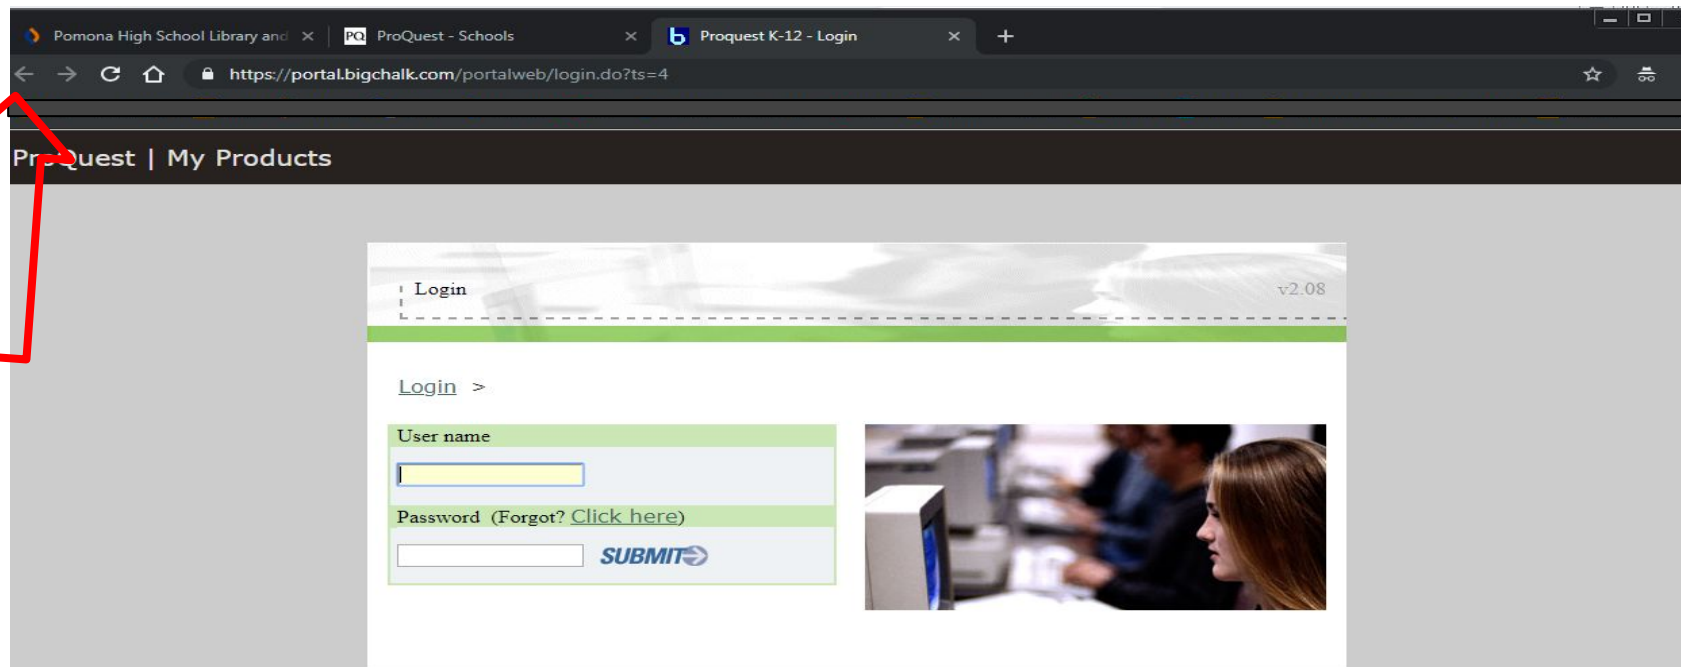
Pomona High School Library and ×
PQ ProQuest - Schools ×
b Proquest K-12 - Login ×
+

https://portal.bigchalk.com/portalweb/login.do?ts=4

ProQuest | My Products

Login v2.08

Login >

User name

Password (Forgot? Click here)

SUBMIT